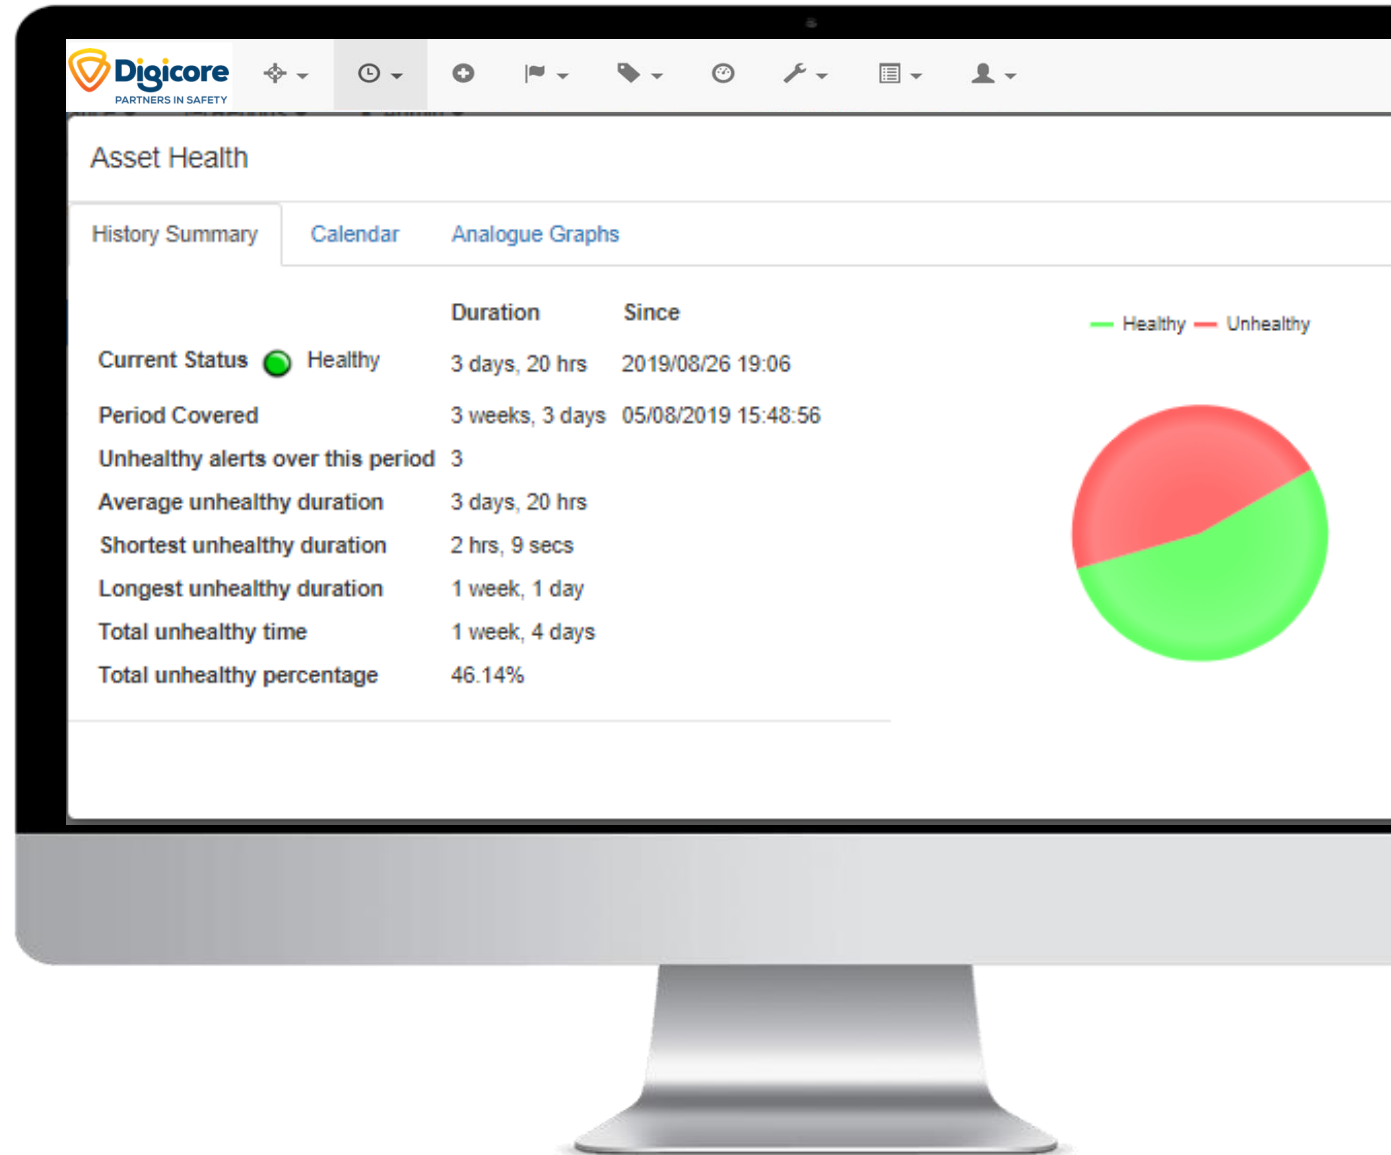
Digicore
PARTNERS IN SAFETY

Asset Health

History Summary
Calendar
Analogue Graphs

| | Duration | Since |
|---|---|---|
| Current Status Healthy | 3 days, 20 hrs | 2019/08/26 19:06 |
| Period Covered | 3 weeks, 3 days | 05/08/2019 15:48:56 |
| Unhealthy alerts over this period | 3 | |
| Average unhealthy duration | 3 days, 20 hrs | |
| Shortest unhealthy duration | 2 hrs, 9 secs | |
| Longest unhealthy duration | 1 week, 1 day | |
| Total unhealthy time | 1 week, 4 days | |
| Total unhealthy percentage | 46.14% | |

Healthy Unhealthy